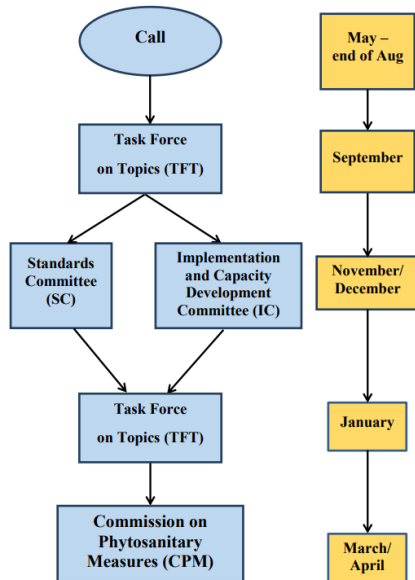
Call

Task Force on Topics (TFT)

Standards Committee (SC)

Implementation and Capacity Development Committee (IC)

Task Force on Topics (TFT)

Commission on Phytosanitary Measures (CPM)

May – end of Aug

September

November/ December

January

March/ April